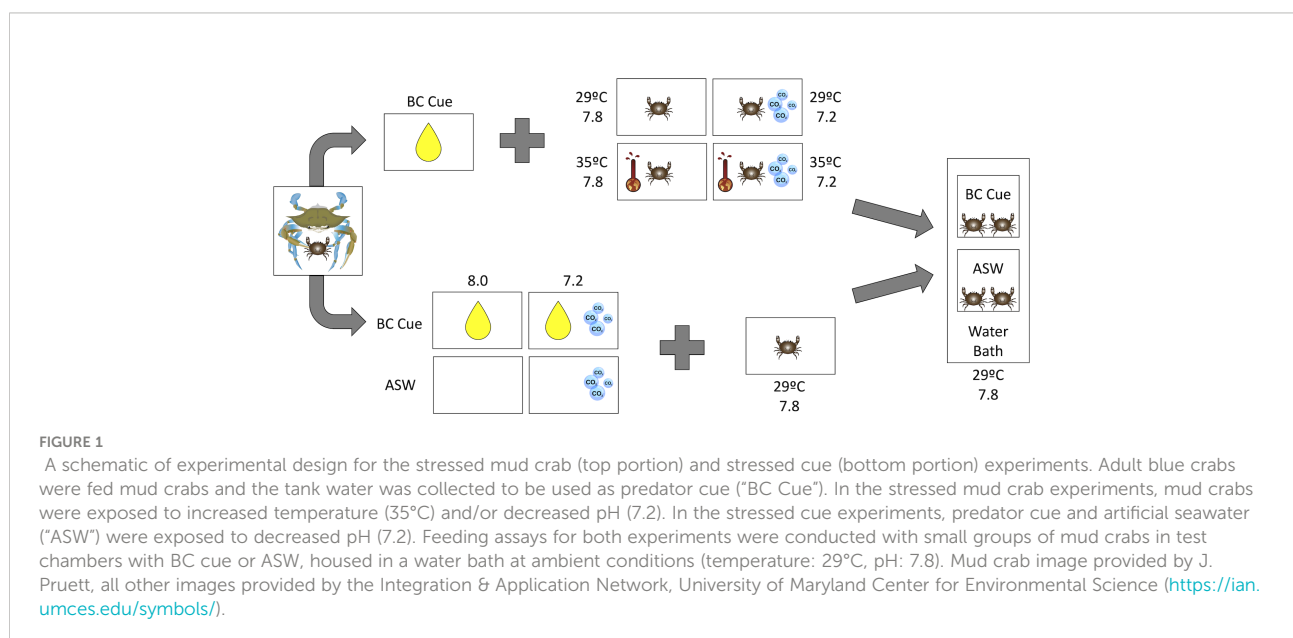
BC Cue

29ºC
7.8

29ºC
7.2

$CO_2$ $CO_2$ $CO_2$ $CO_2$

35ºC
7.8

35ºC
7.2

$CO_2$ $CO_2$ $CO_2$ $CO_2$

BC Cue

ASW

Water Bath

29ºC
7.8

8.0

7.2

BC Cue

$CO_2$ $CO_2$ $CO_2$ $CO_2$

ASW

$CO_2$ $CO_2$ $CO_2$ $CO_2$

29ºC
7.8

FIGURE 1

A schematic of experimental design for the stressed mud crab (top portion) and stressed cue (bottom portion) experiments. Adult blue crabs were fed mud crabs and the tank water was collected to be used as predator cue ("BC Cue"). In the stressed mud crab experiments, mud crabs were exposed to increased temperature (35°C) and/or decreased pH (7.2). In the stressed cue experiments, predator cue and artificial seawater ("ASW") were exposed to decreased pH (7.2). Feeding assays for both experiments were conducted with small groups of mud crabs in test chambers with BC cue or ASW, housed in a water bath at ambient conditions (temperature: 29°C, pH: 7.8). Mud crab image provided by J. Pruett, all other images provided by the Integration & Application Network, University of Maryland Center for Environmental Science (https://ian.umces.edu/symbols/).